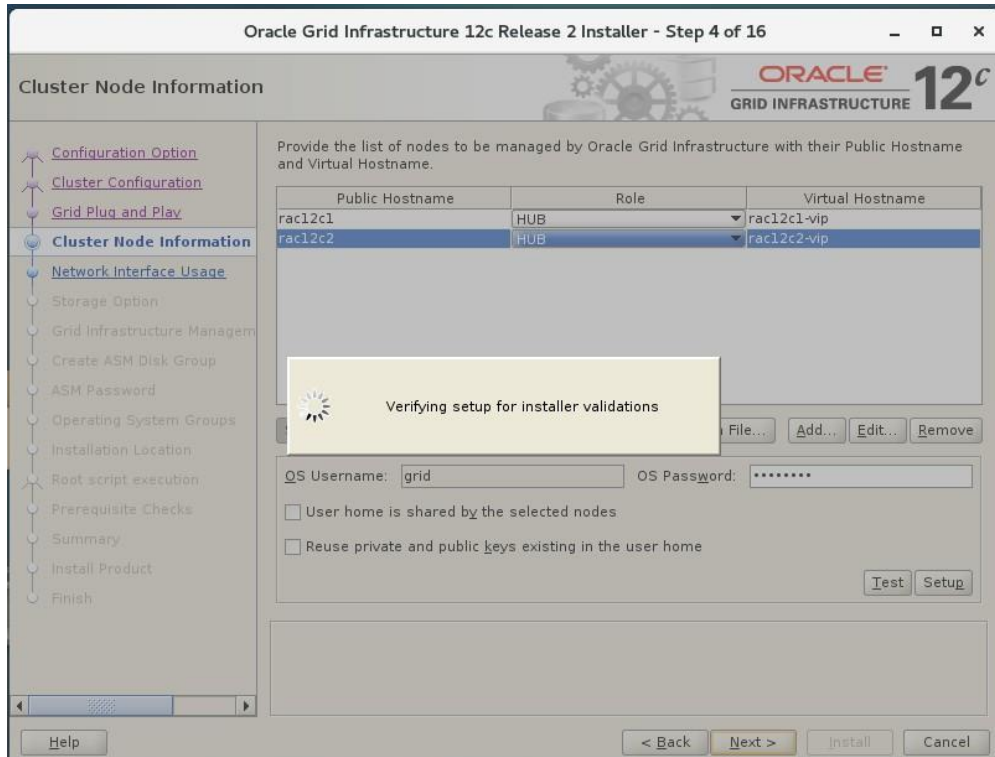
Oracle Grid Infrastructure 12c Release 2 Installer - Step 4 of 16

Cluster Node Information

ORACLE GRID INFRASTRUCTURE 12c

Configuration Option
Cluster Configuration
Grid Plug and Play
Cluster Node Information
Network Interface Usage
Storage Option
Grid Infrastructure Managem
Create ASM Disk Group
ASM Password
Operating System Groups
Installation Location
Root script execution
Prerequisite Checks
Summary
Install Product
Finish

Provide the list of nodes to be managed by Oracle Grid Infrastructure with their Public Hostname and Virtual Hostname.

| Public Hostname | Role | Virtual Hostname |
|---|---|---|
| rac12c1 | HUB | rac12c1-vip |
| rac12c2 | HUB | rac12c2-vip |

Verifying setup for installer validations

File... Add... Edit... Remove

OS Username: grid OS Password: ••••••••

User home is shared by the selected nodes

Reuse private and public keys existing in the user home

Test Setup

Help < Back Next > Install Cancel